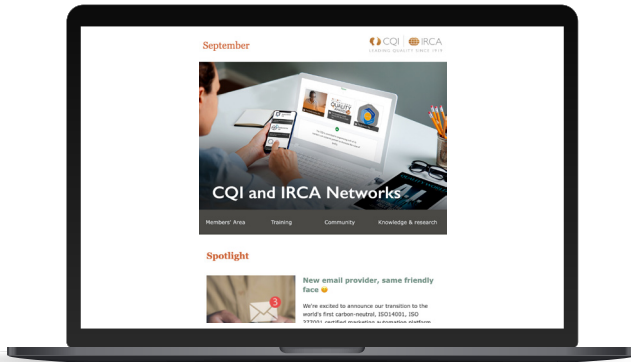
September

CQI | IRCA
LEADING QUALITY SINCE 1919

CQI and IRCA Networks

Members' Area
Training
Community
Knowledge & research

Spotlight

New email provider, same friendly face 😊

We're excited to announce our transition to the world's first carbon-neutral, ISO14001, ISO 27001 certified marketing automation platform